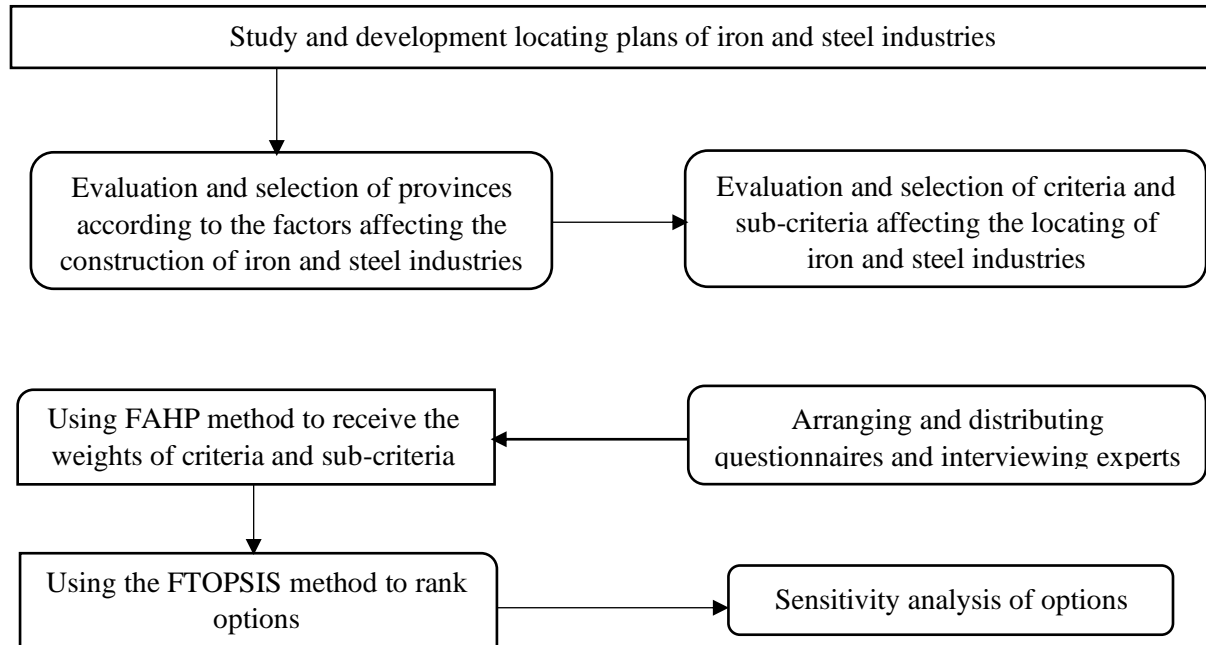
Study and development locating plans of iron and steel industries

Evaluation and selection of provinces according to the factors affecting the construction of iron and steel industries

Evaluation and selection of criteria and sub-criteria affecting the locating of iron and steel industries

Using FAHP method to receive the weights of criteria and sub-criteria

Arranging and distributing questionnaires and interviewing experts

Using the FTOPSIS method to rank options

Sensitivity analysis of options